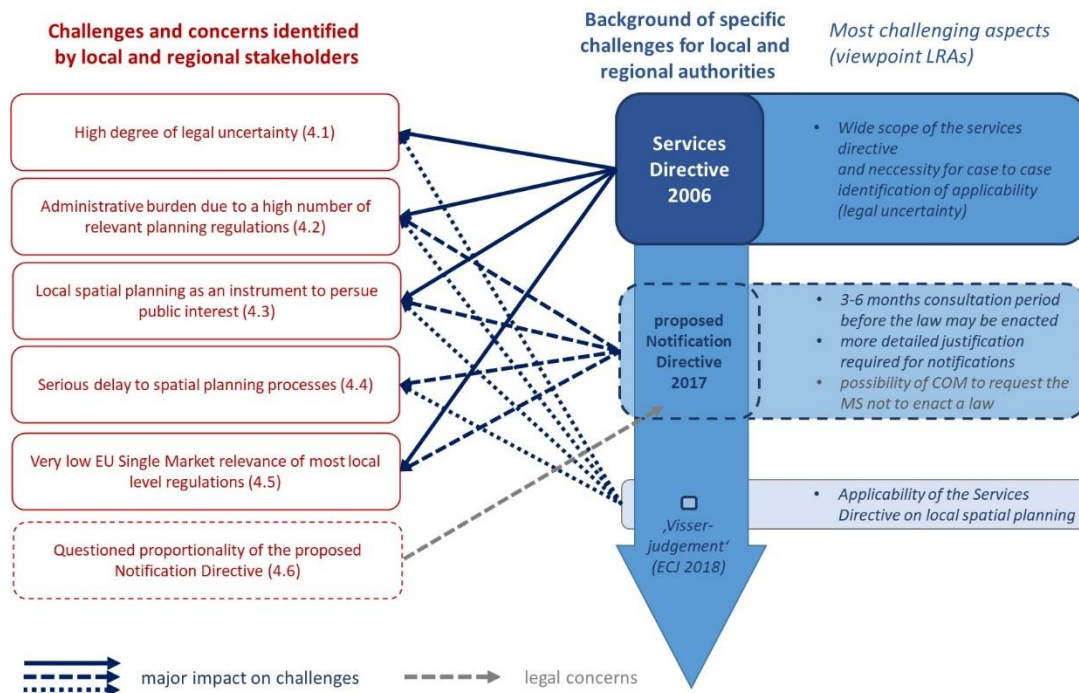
Challenges and concerns identified by local and regional stakeholders

Background of specific challenges for local and regional authorities

Most challenging aspects (viewpoint LRAs)

High degree of legal uncertainty (4.1)

Administrative burden due to a high number of relevant planning regulations (4.2)

Local spatial planning as an instrument to persue public interest (4.3)

Serious delay to spatial planning processes (4.4)

Very low EU Single Market relevance of most local level regulations (4.5)

Questioned proportionality of the proposed Notification Directive (4.6)

Services Directive 2006

• Wide scope of the services directive and neccessity for case to case identification of applicability (legal uncertainty)

proposed Notification Directive 2017

• 3-6 months consultation period before the law may be enacted
• more detailed justification required for notifications
• possibility of COM to request the MS not to enact a law

‚Visser-judgement' (ECJ 2018)

• Applicability of the Services Directive on local spatial planning

major impact on challenges

legal concerns